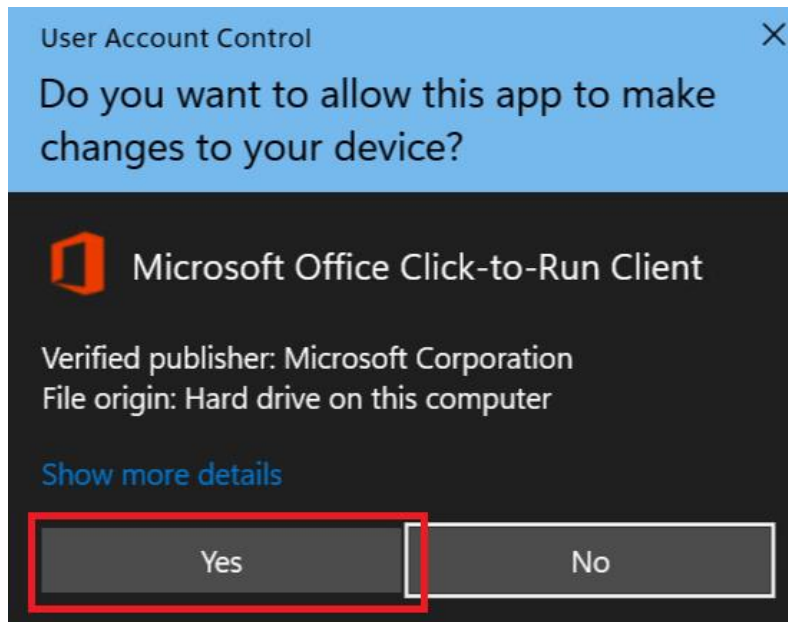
User Account Control

×

Do you want to allow this app to make changes to your device?

Microsoft Office Click-to-Run Client

Verified publisher: Microsoft Corporation
File origin: Hard drive on this computer

Show more details

Yes

No